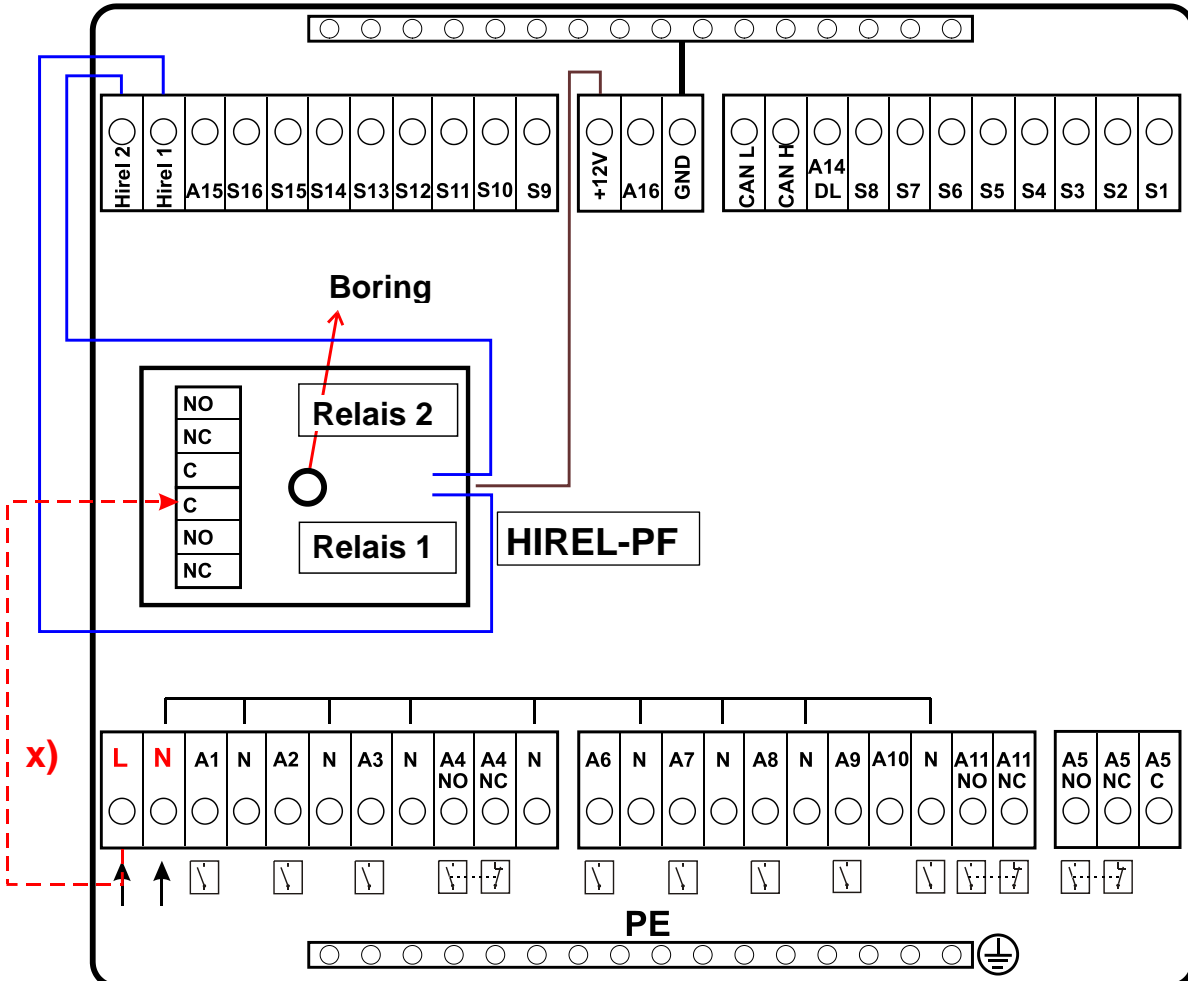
Hirel 2
Hirel 1
A15
S16
S15
S14
S13
S12
S11
S10
S9

+12V
A16
GND

CAN L
CAN H
A14 DL
S8
S7
S6
S5
S4
S3
S2
S1

Boring

NO
NC
C
C
NO
NC

Relais 2
Relais 1

HIREL-PF

x)

L
N
A1
N
A2
N
A3
N
A4 NO
A4 NC
N

A6
N
A7
N
A8
N
A9
A10
N
A11 NO
A11 NC

A5 NO
A5 NC
A5 C

PE